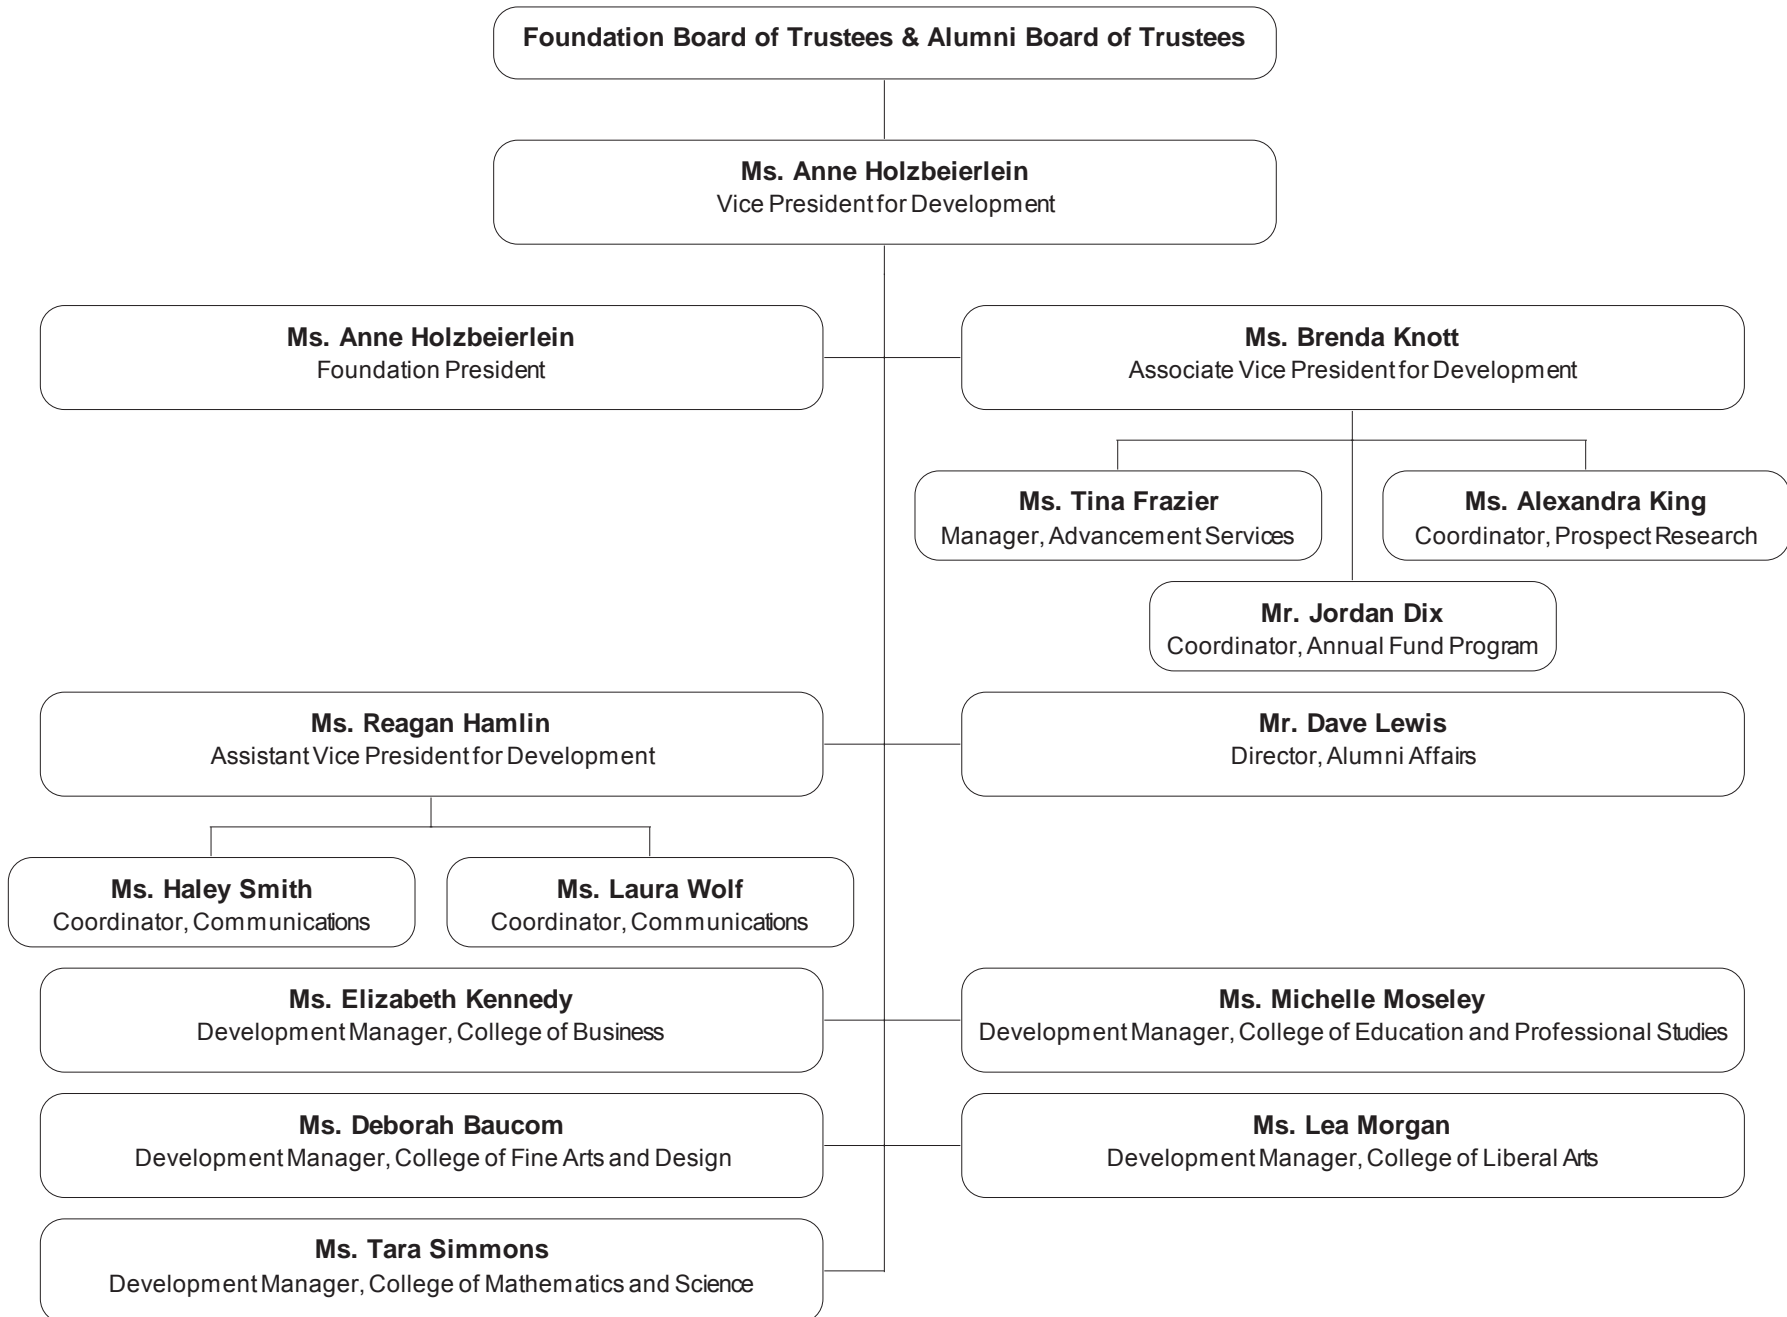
Foundation Board of Trustees & Alumni Board of Trustees

Ms. Anne Holzbeierlein
Vice President for Development

Ms. Anne Holzbeierlein
Foundation President

Ms. Brenda Knott
Associate Vice President for Development

Ms. Tina Frazier
Manager, Advancement Services

Ms. Alexandra King
Coordinator, Prospect Research

Mr. Jordan Dix
Coordinator, Annual Fund Program

Ms. Reagan Hamlin
Assistant Vice President for Development

Mr. Dave Lewis
Director, Alumni Affairs

Ms. Haley Smith
Coordinator, Communications

Ms. Laura Wolf
Coordinator, Communications

Ms. Elizabeth Kennedy
Development Manager, College of Business

Ms. Michelle Moseley
Development Manager, College of Education and Professional Studies

Ms. Deborah Baucom
Development Manager, College of Fine Arts and Design

Ms. Lea Morgan
Development Manager, College of Liberal Arts

Ms. Tara Simmons
Development Manager, College of Mathematics and Science